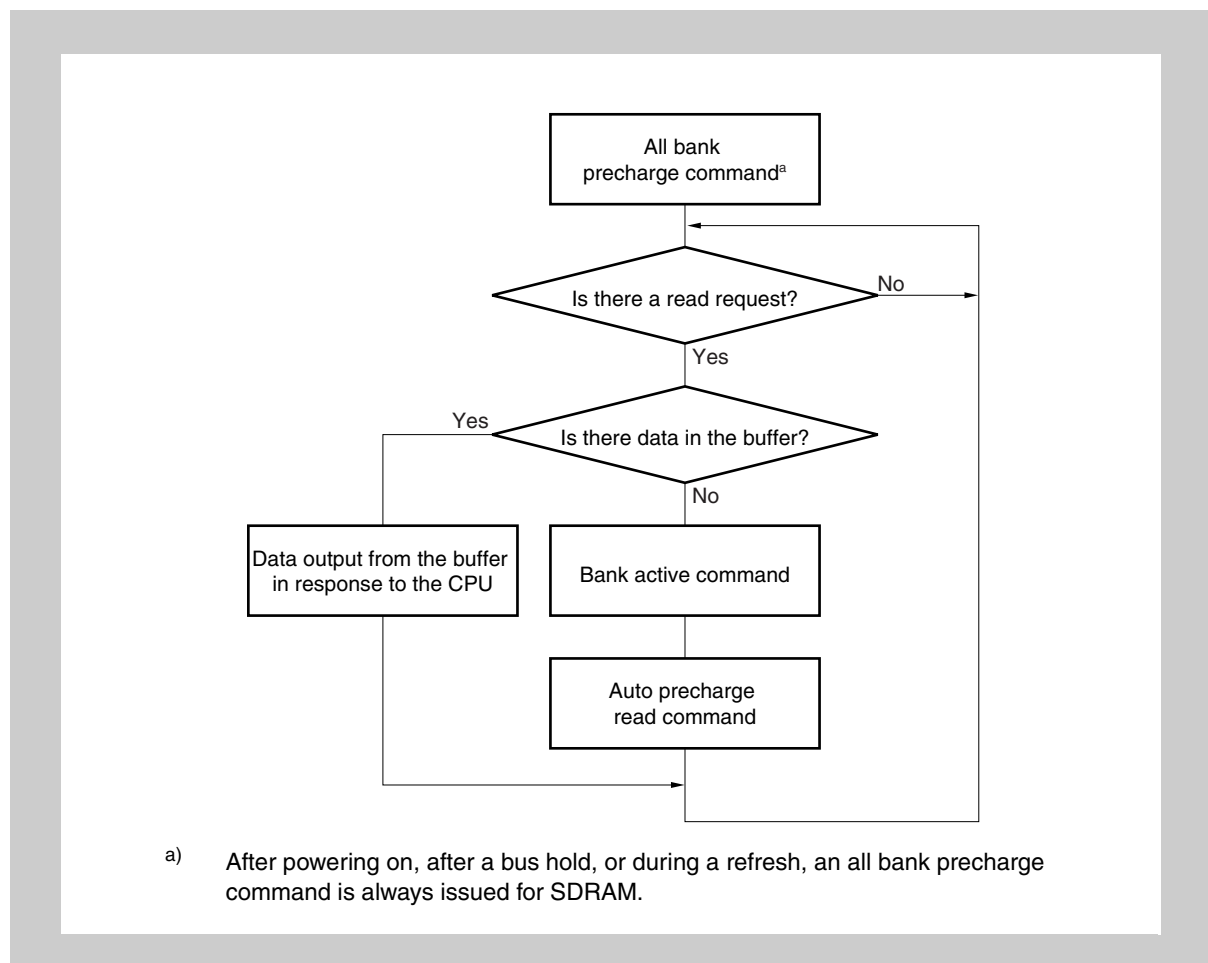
All bank precharge command$^{a}$

Is there a read request?

No

Yes

Yes

Is there data in the buffer?

No

Data output from the buffer in response to the CPU

Bank active command

Auto precharge read command

$^{a)}$ After powering on, after a bus hold, or during a refresh, an all bank precharge command is always issued for SDRAM.